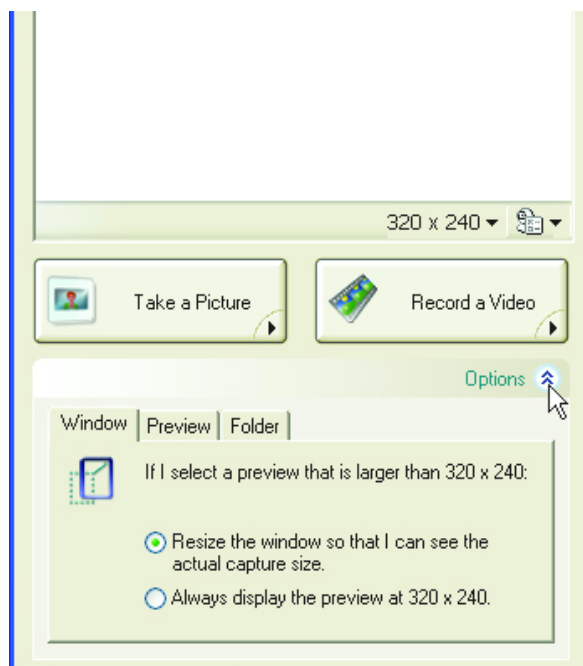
320 x 240

Take a Picture

Record a Video

Options

Window | Preview | Folder

If I select a preview that is larger than 320 x 240:

Resize the window so that I can see the actual capture size.

Always display the preview at 320 x 240.